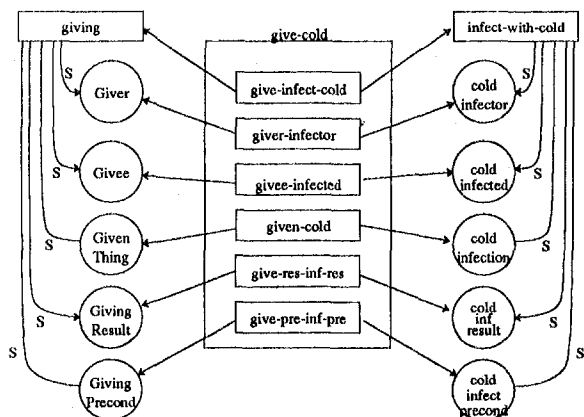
giving

give-cold

infect-with-cold

S

Giver

give-infect-cold

cold infector

S

giver-infector

S

Givee

givee-infected

cold infected

S

S

Given Thing

given-cold

cold infection

S

S

Giving Result

give-res-inf-res

cold inf result

S

give-pre-inf-pre

S

S

Giving Precond

cold infect precond